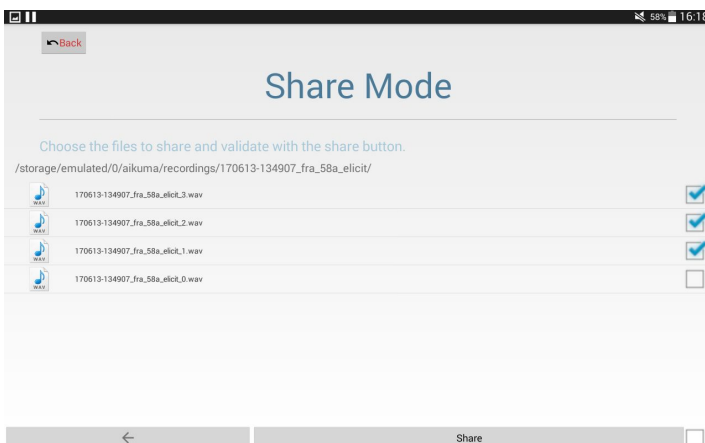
58% 16:18

Back

Share Mode

Choose the files to share and validate with the share button.

/storage/emulated/0/aikuma/recordings/170613-134907_fra_58a_elicit/

WAV 170613-134907_fra_58a_elicit_3.wav

WAV 170613-134907_fra_58a_elicit_2.wav

WAV 170613-134907_fra_58a_elicit_1.wav

WAV 170613-134907_fra_58a_elicit_0.wav

←

Share